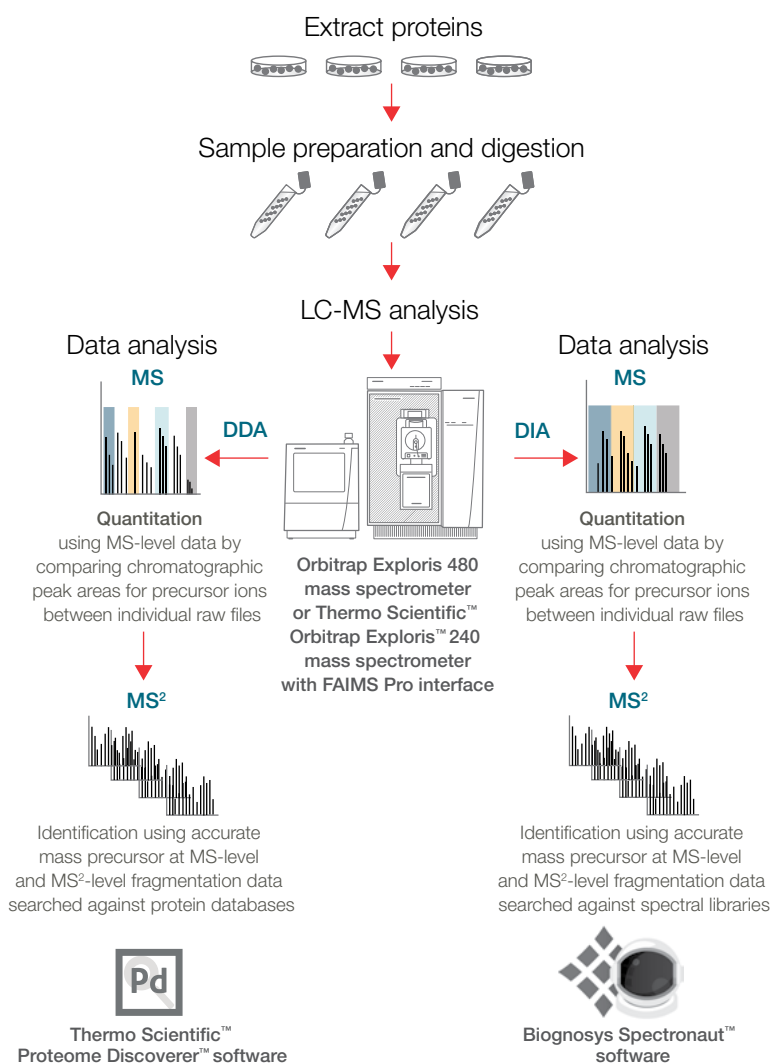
Extract proteins

Sample preparation and digestion

LC-MS analysis

Data analysis

MS

DDA

Quantitation using MS-level data by comparing chromatographic peak areas for precursor ions between individual raw files

MS$^2$

Identification using accurate mass precursor at MS-level and MS$^2$-level fragmentation data searched against protein databases

Pd

Thermo Scientific™ Proteome Discoverer™ software

Orbitrap Exploris 480 mass spectrometer or Thermo Scientific™ Orbitrap Exploris™ 240 mass spectrometer with FAIMS Pro interface

Data analysis

MS

DIA

Quantitation using MS-level data by comparing chromatographic peak areas for precursor ions between individual raw files

MS$^2$

Identification using accurate mass precursor at MS-level and MS$^2$-level fragmentation data searched against spectral libraries

Biognosys Spectronaut™ software